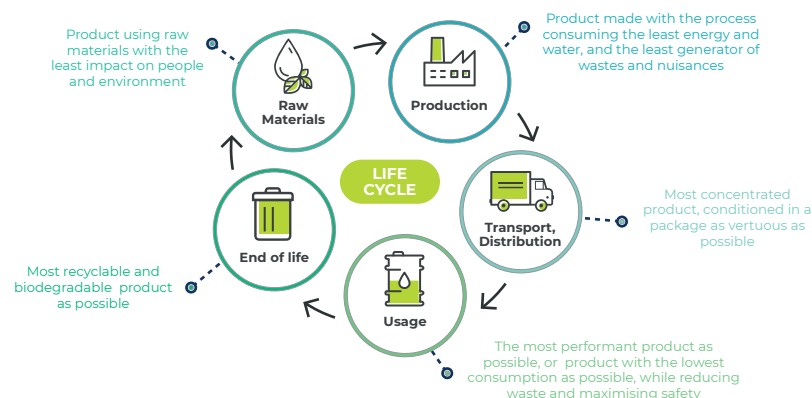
LIFE CYCLE

Product using raw materials with the least impact on people and environment

Raw Materials

Production

Product made with the process consuming the least energy and water, and the least generator of wastes and nuisances

Transport, Distribution

Most concentrated product, conditioned in a package as vertuous as possible

Usage

The most performant product as possible, or product with the lowest consumption as possible, while reducing waste and maximising safety

End of life

Most recyclable and biodegradable product as possible